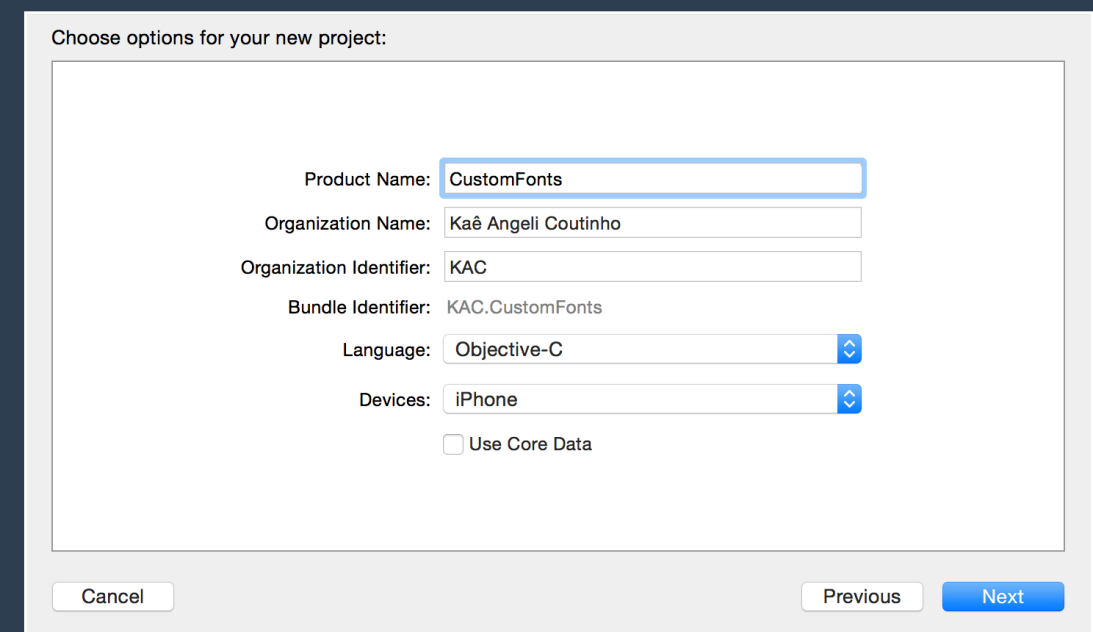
Choose options for your new project:

Product Name: CustomFonts

Organization Name: Kaê Angeli Coutinho

Organization Identifier: KAC

Bundle Identifier: KAC.CustomFonts

Language: Objective-C

Devices: iPhone

Use Core Data

Cancel

Previous

Next